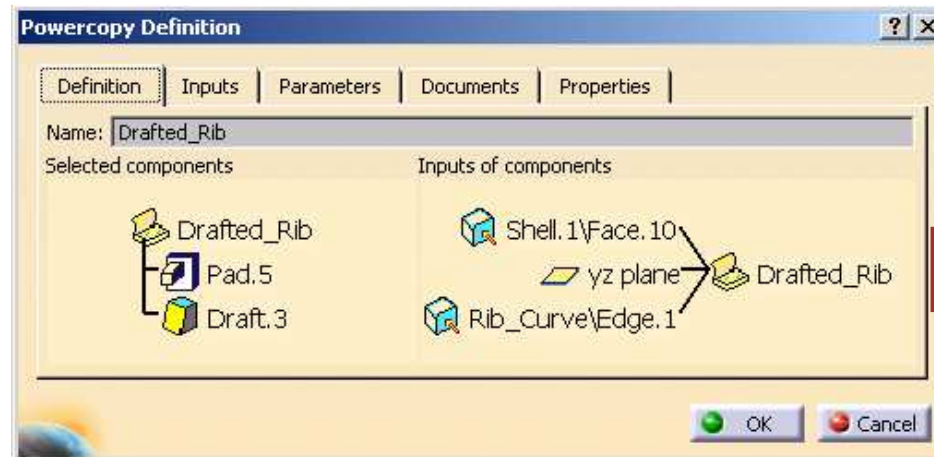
Powercopy Definition

?

Definition | Inputs | Parameters | Documents | Properties

Name: Drafted_Rib

Selected components

Drafted_Rib
Pad.5
Draft.3

Inputs of components

Shell.1\Face.10
yz plane
Rib_Curve\Edge.1
Drafted_Rib

OK
Cancel